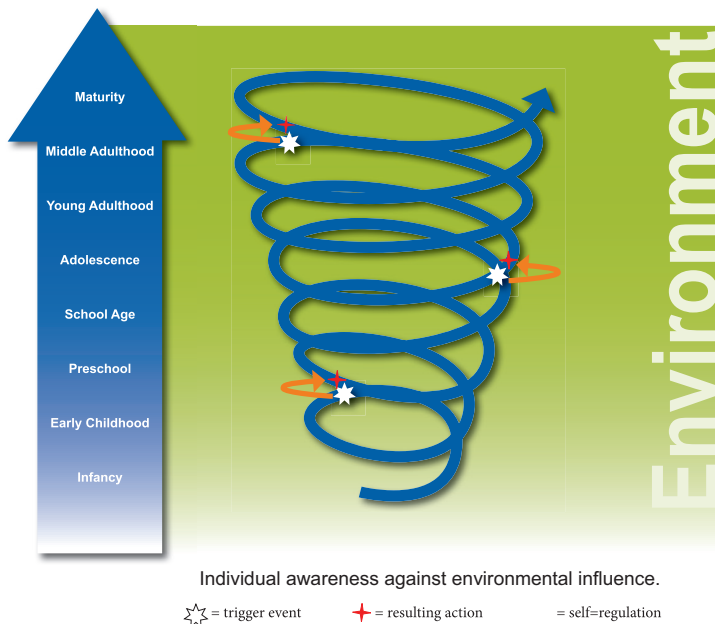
Maturity
Middle Adulthood
Young Adulthood
Adolescence
School Age
Preschool
Early Childhood
Infancy

Environment

Individual awareness against environmental influence.

= trigger event = resulting action = self=regulation